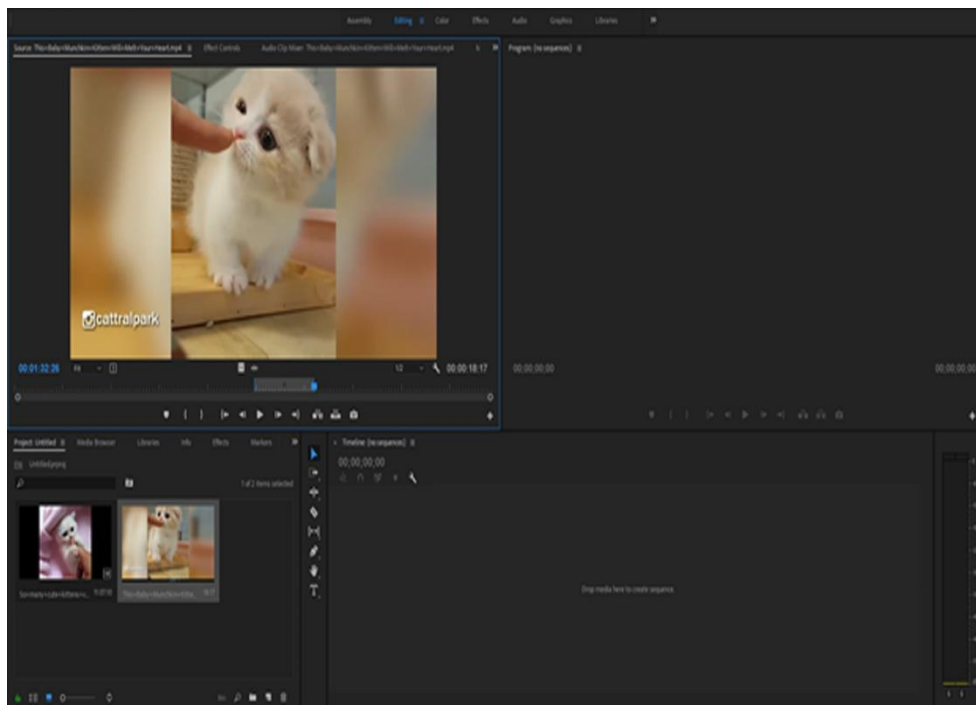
Assembly Editing Color Effects Audio Graphics Libraries »

Source: This+Baby+Munchkin+Kitten+Will+Melt+Your+Heart.mp4 Effect Controls Audio Clip Mixer: This+Baby+Munchkin+Kitten+Will+Melt+Your+Heart.mp4 »

Program: (no sequences)

@cattralpark

00:01:32:26 Fit 1/2 00:00:18:17

00;00;00;00

00;00;00;00

Project: Untitled Media Browser Libraries Info Effects Markers »

Untitled.prproj

1 of 2 items selected

So+Hasty+Cute+Kitten+s... 11:20:16

This+Baby+Munchkin+Kitte... 18:17

Timeline: (no sequences)

00;00;00;00

Drop media here to create sequence.